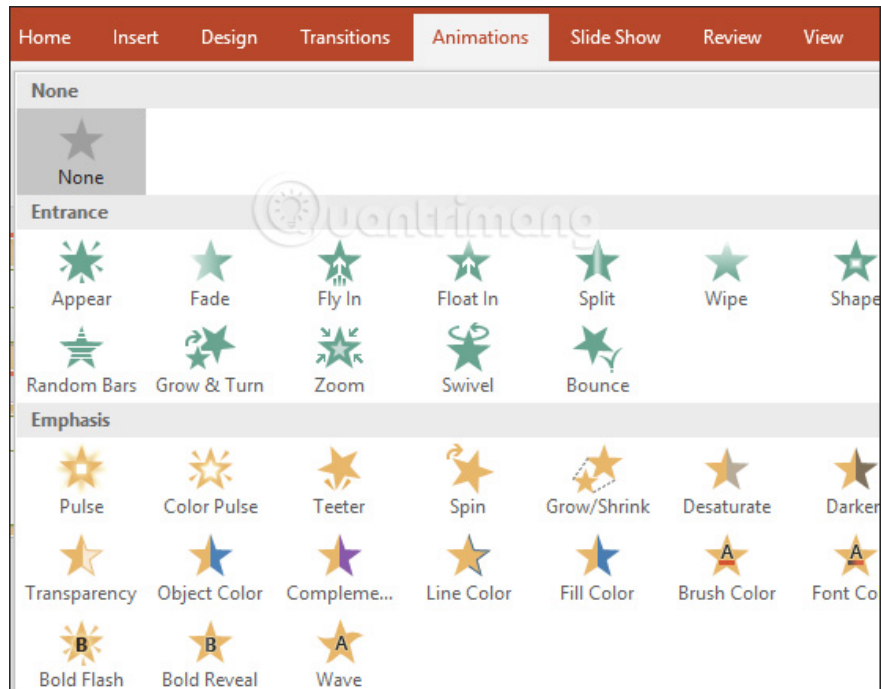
Home Insert Design Transitions Animations Slide Show Review View

None

None

Entrance

Appear Fade Fly In Float In Split Wipe Shape

Random Bars Grow & Turn Zoom Swivel Bounce

Emphasis

Pulse Color Pulse Teeter Spin Grow/Shrink Desaturate Darken

Transparency Object Color Compleme... Line Color Fill Color Brush Color Font Co

Bold Flash Bold Reveal Wave

Quantrimang